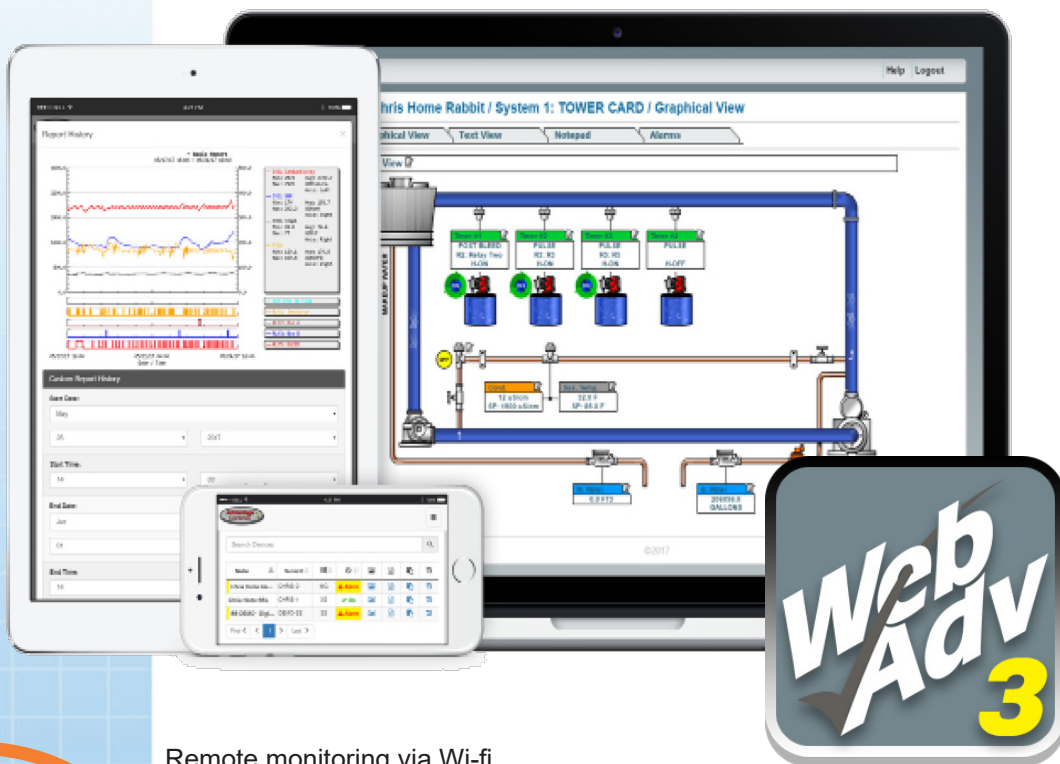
Help Logout

hris Home Rabbit / System 1: TOWER CARD / Graphical View

phical View | Text View | Notepad | Alarms

View

Tower #1
POST BLEED
R2: Relay Two
H-ON

Tower #2
PULSE
R3: R3
H-ON

Tower #3
PULSE
R5: R5
H-ON

Tower #4
PULSE
H-OFF

MAKEUP WATER

Cond.
12 uS/cm
SP: 1500 uS/cm

Sys. Temp.
32.0 F
SP: 85.0 F

0.0 FT3

200058.8
GALLONS

©2017

Report History

Custom Report History

Start Date:
May

26

2017

Start Time:
14

00

End Date:
Jun

01

End Time:
14

Search Devices

| Name | Serial # | | | | | | |
|---|---|---|---|---|---|---|---|
| Chris Home Ra... | CHRS-2 | | Alarm | | | | |
| Chris Home Ra... | CHRS-1 | | | | | | |
| WebAdv - Digit... | DEMO-33 | | Alarm | | | | |

First < 1 > Last >

Web Adv 3

Remote monitoring via Wi-fi